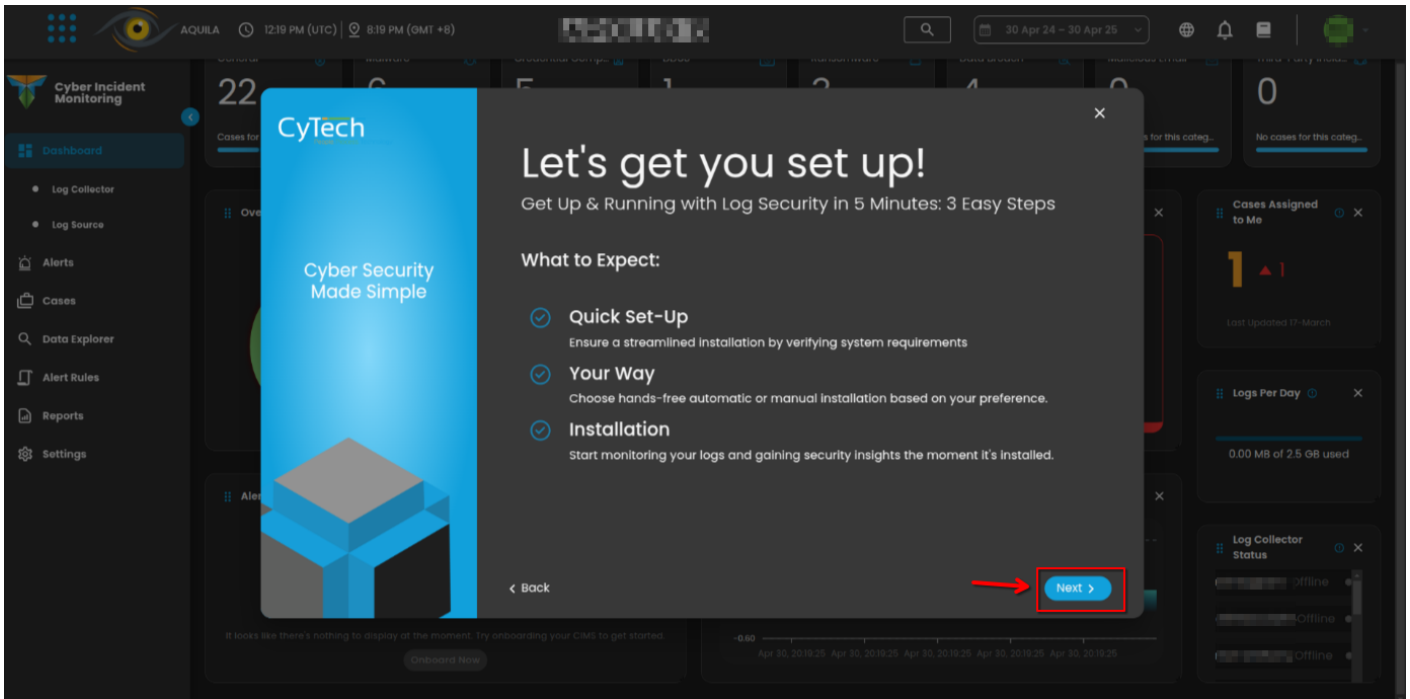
AQUILA 12:19 PM (UTC) | 8:19 PM (GMT +8)

30 Apr 24 – 30 Apr 25

Cyber Incident Monitoring

Dashboard

Log Collector

Log Source

Alerts

Cases

Data Explorer

Alert Rules

Reports

Settings

22

Cases for

0

s for this categ...

No cases for this categ...

Cases Assigned to Me

1

Last Updated 17-March

Logs Per Day

0.00 MB of 2.5 GB used

Log Collector Status

Offline

Offline

Offline

It looks like there's nothing to display at the moment. Try onboarding your CIMS to get started.

Onboard Now

-0.60

Apr 30, 20:19:25 Apr 30, 20:19:25 Apr 30, 20:19:25 Apr 30, 20:19:25 Apr 30, 20:19:25

CyTech

Cyber Security Made Simple

Let's get you set up!

Get Up & Running with Log Security in 5 Minutes: 3 Easy Steps

What to Expect:

Quick Set-Up

Ensure a streamlined installation by verifying system requirements

Your Way

Choose hands-free automatic or manual installation based on your preference.

Installation

Start monitoring your logs and gaining security insights the moment it's installed.

< Back

Next >